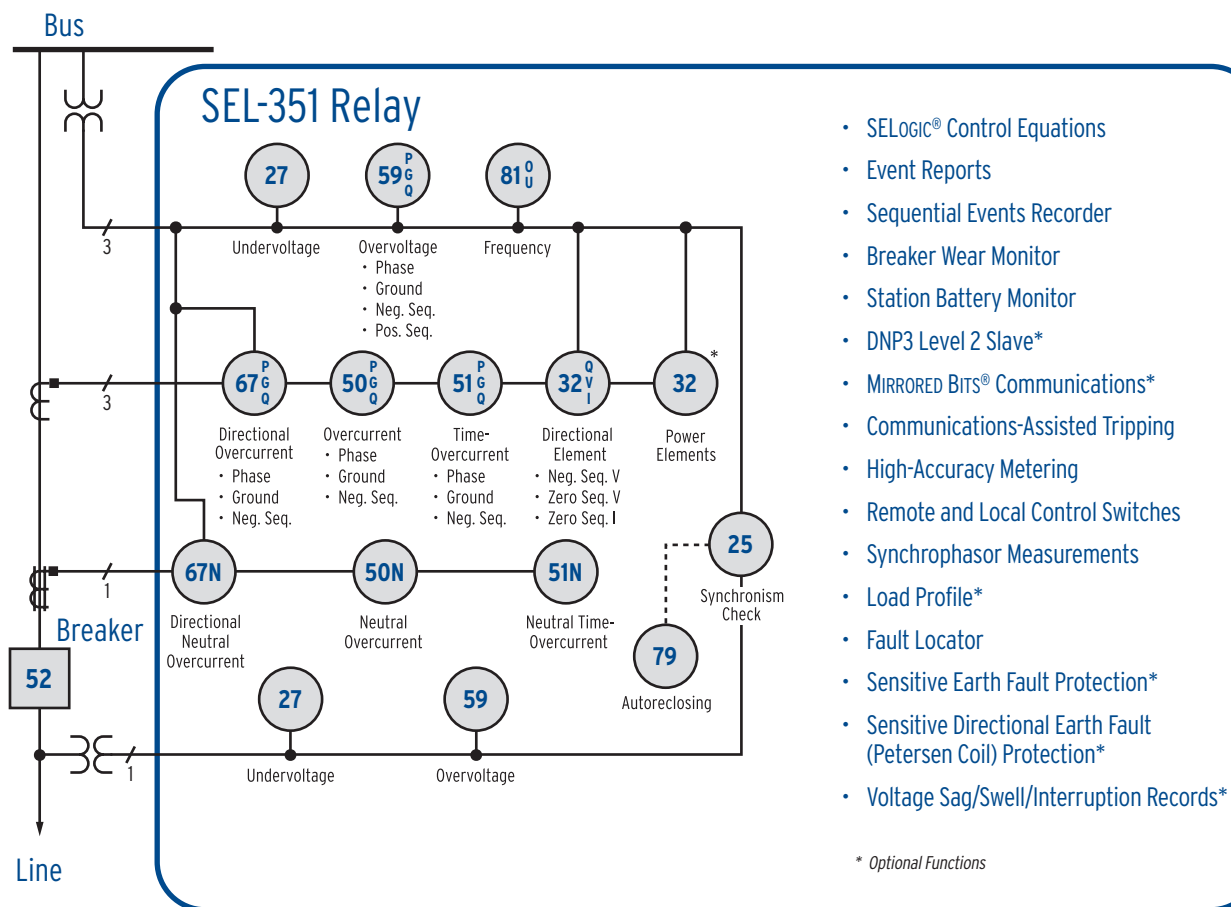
Bus

SEL-351 Relay

27 Undervoltage

59 P G Q Overvoltage
• Phase
• Ground
• Neg. Seq.
• Pos. Seq.

81 O U Frequency

3

3

67 P G Q Directional Overcurrent
• Phase
• Ground
• Neg. Seq.

50 P G Q Overcurrent
• Phase
• Ground
• Neg. Seq.

51 P G Q Time-Overcurrent
• Phase
• Ground
• Neg. Seq.

32 Q V I Directional Element
• Neg. Seq. V
• Zero Seq. V
• Zero Seq. I

32 * Power Elements

25 Synchronism Check

1

67N Directional Neutral Overcurrent

50N Neutral Overcurrent

51N Neutral Time-Overcurrent

Breaker

52

79 Autoreclosing

27 Undervoltage

59 Overvoltage

1

Line

• SELOGIC® Control Equations
• Event Reports
• Sequential Events Recorder
• Breaker Wear Monitor
• Station Battery Monitor
• DNP3 Level 2 Slave*
• MIRRORED BITS® Communications*
• Communications-Assisted Tripping
• High-Accuracy Metering
• Remote and Local Control Switches
• Synchrophasor Measurements
• Load Profile*
• Fault Locator
• Sensitive Earth Fault Protection*
• Sensitive Directional Earth Fault (Petersen Coil) Protection*
• Voltage Sag/Swell/Interruption Records*

* Optional Functions